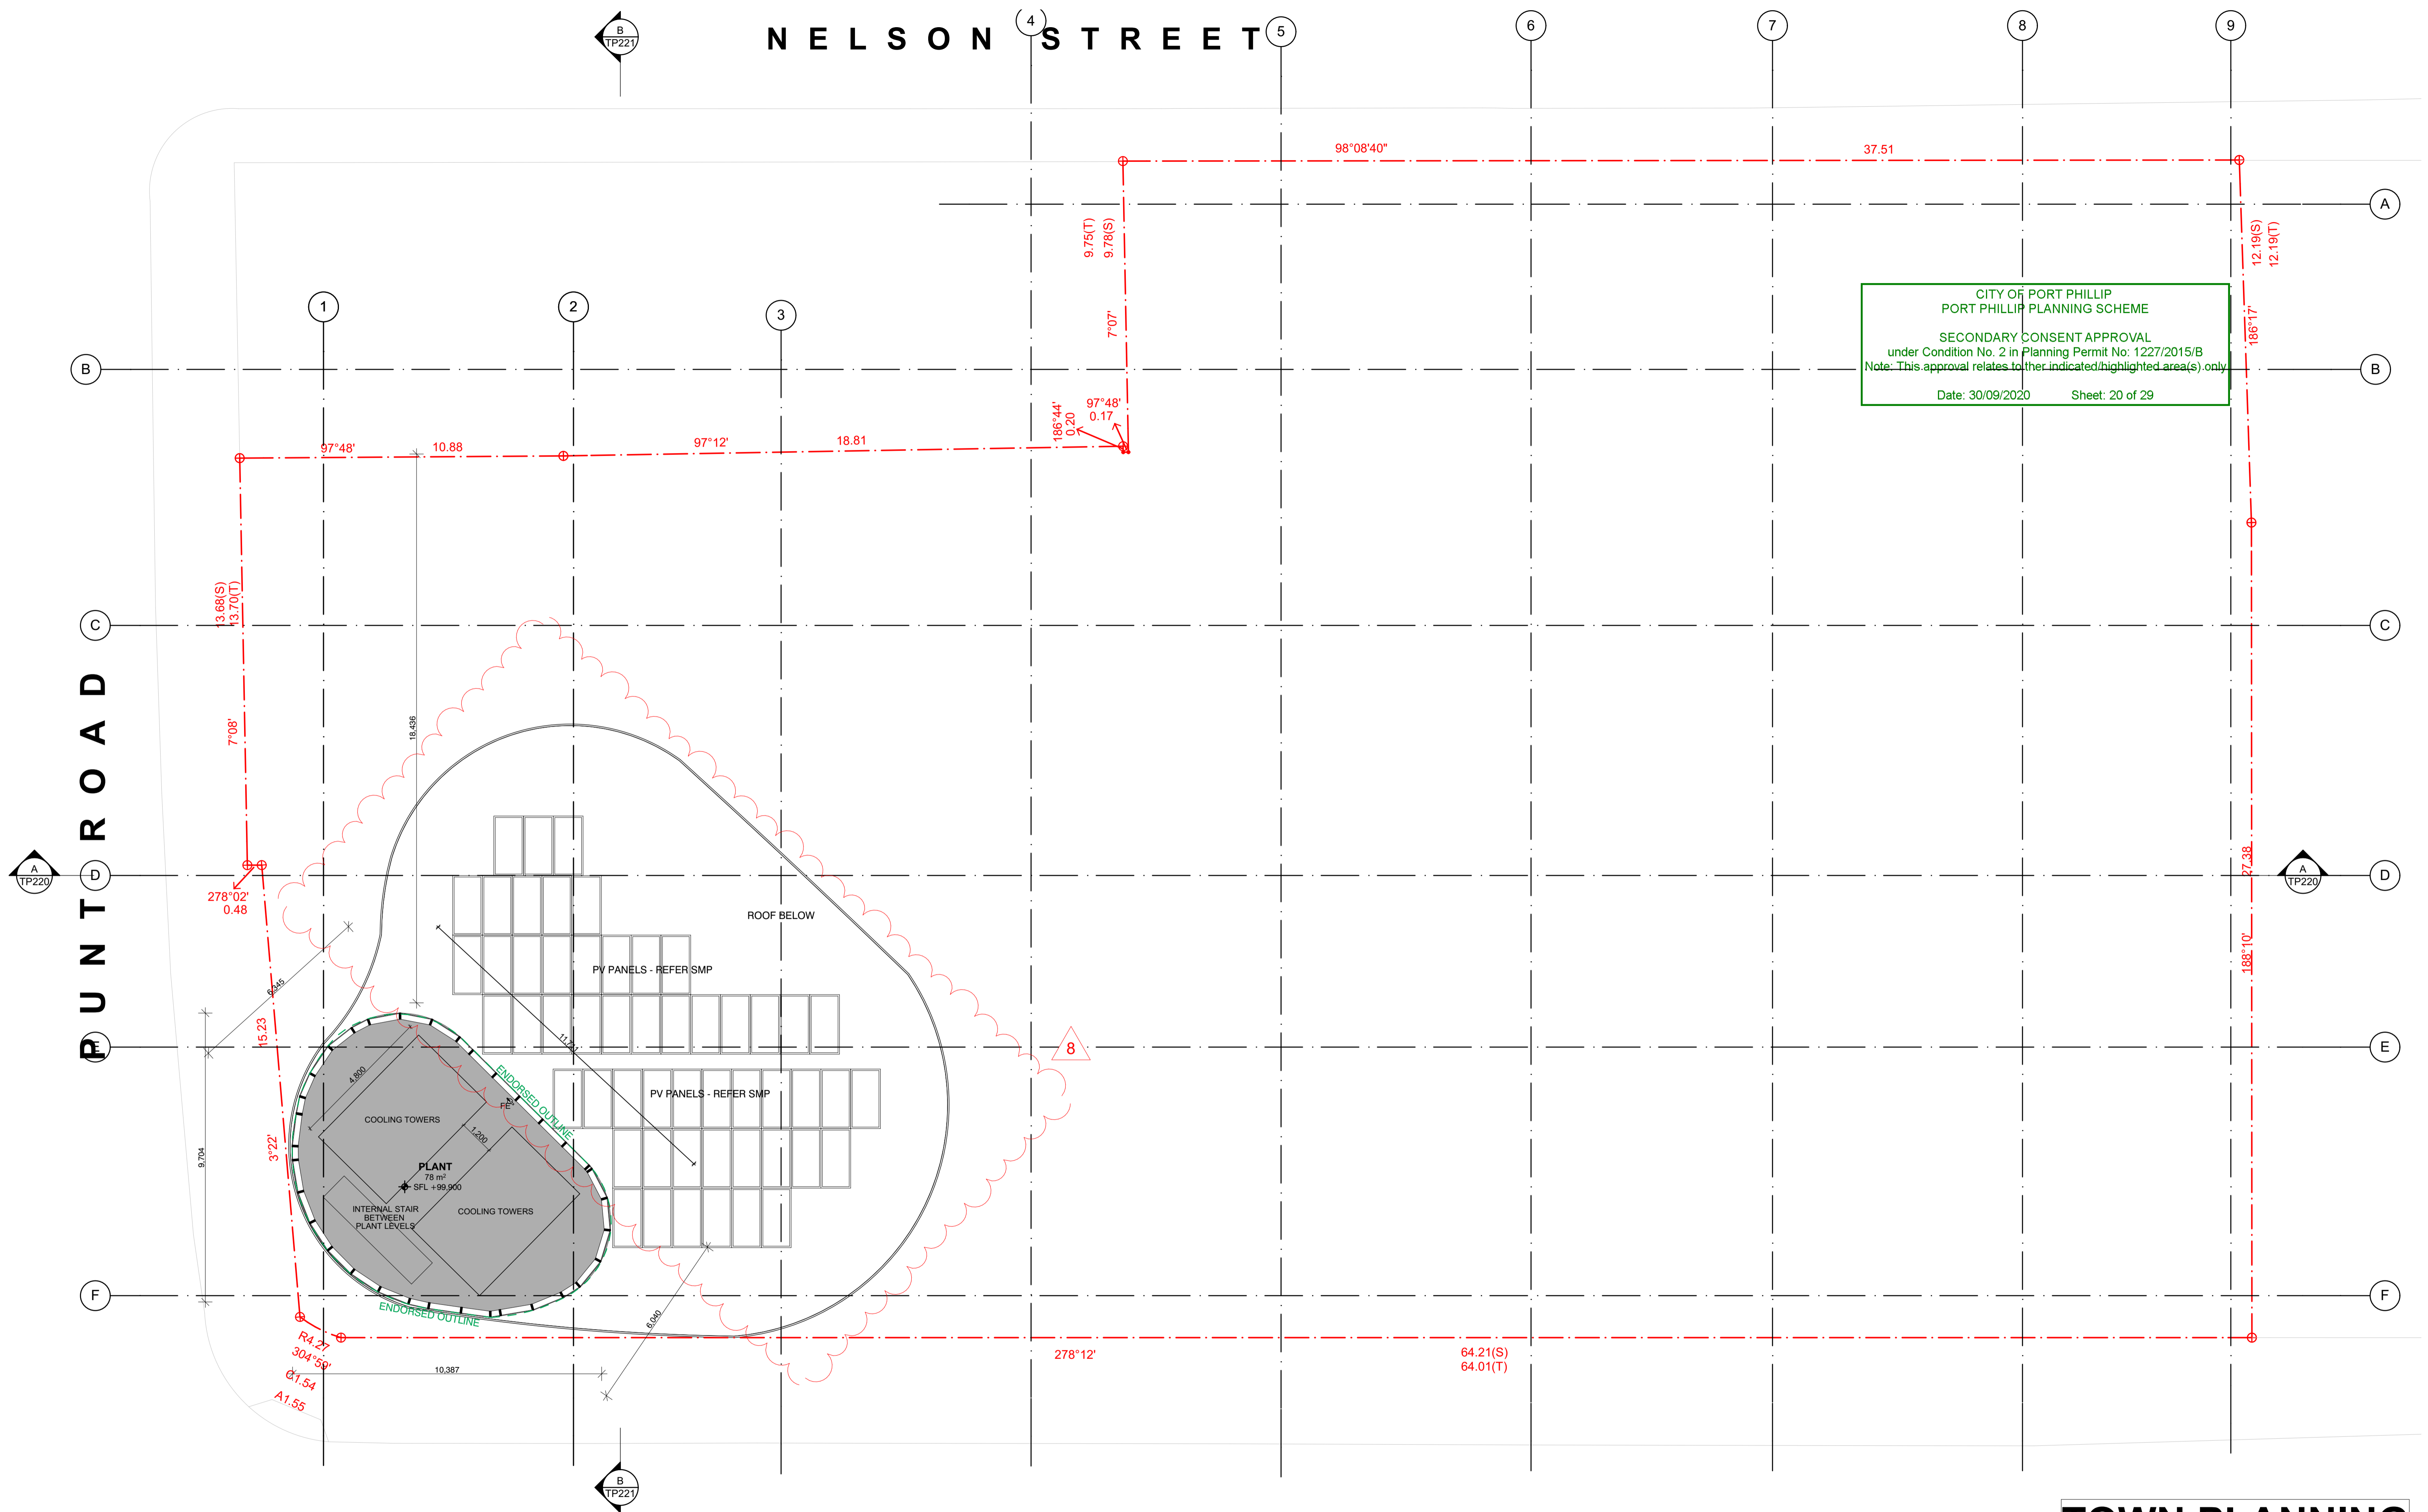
NELSON STREET

B
TP221

4 5 6 7 8 9

98°08'40"
37.51

A

9.75(T)
9.78(S)
7°07'

12.19(S)
12.19(T)
186°17'

CITY OF PORT PHILLIP
PORT PHILLIP PLANNING SCHEME

SECONDARY CONSENT APPROVAL
under Condition No. 2 in Planning Permit No: 1227/2015/B
Note: This approval relates to the indicated/highlighted area(s) only

Date: 30/09/2020 Sheet: 20 of 29

1 2 3

B

97°48'
0.17
186°44'
0.20

97°48' 10.88 97°12' 18.81

13.68(S)
13.70(T)
7°08'

C

PUNT ROAD

18,436

A
TP220

D

278°02'
0.48

ROOF BELOW

PV PANELS - REFER SMP

6,445

27.38
188°10'

15.23

E

8

4,800

COOLING TOWERS

FE

ENDORSED OUTLINE

1,200

11,781

PV PANELS - REFER SMP

9,704

3°22'

PLANT
78 m²
SFL +99.900

INTERNAL STAIR BETWEEN PLANT LEVELS

COOLING TOWERS

F

ENDORSED OUTLINE

R4.27
304°59'
C1.54
A1.55

6,090

10,387

278°12'

64.21(S)
64.01(T)

B
TP221

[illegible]